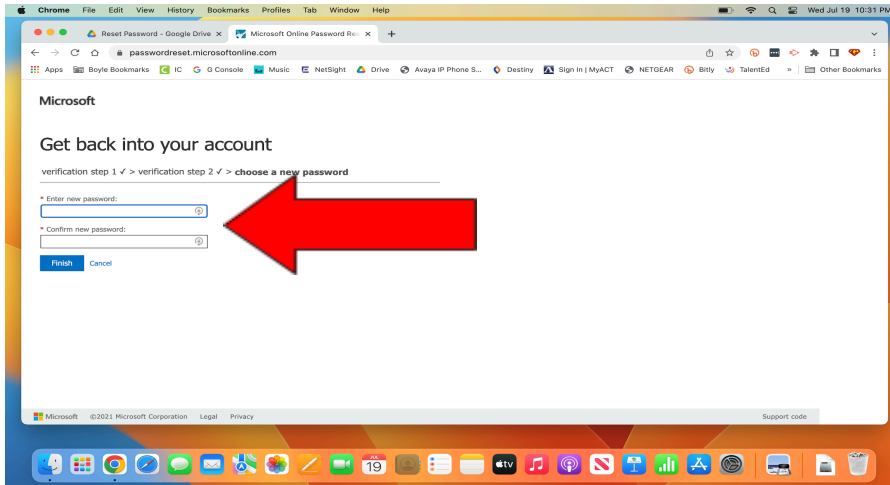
Chrome File Edit View History Bookmarks Profiles Tab Window Help

Wed Jul 19 10:31 PM

Reset Password - Google Drive

Microsoft Online Password Re

passwordreset.microsoftonline.com

Apps Boyle Bookmarks IC G Console Music NetSight Drive Avaya IP Phone S... Destiny Sign In | MyACT NETGEAR Bitly TalentEd » Other Bookmarks

Microsoft

Get back into your account

verification step 1 ✓ > verification step 2 ✓ > **choose a new password**

* Enter new password:

* Confirm new password:

Finish Cancel

Microsoft ©2021 Microsoft Corporation Legal Privacy

Support code

JUL 19

tv